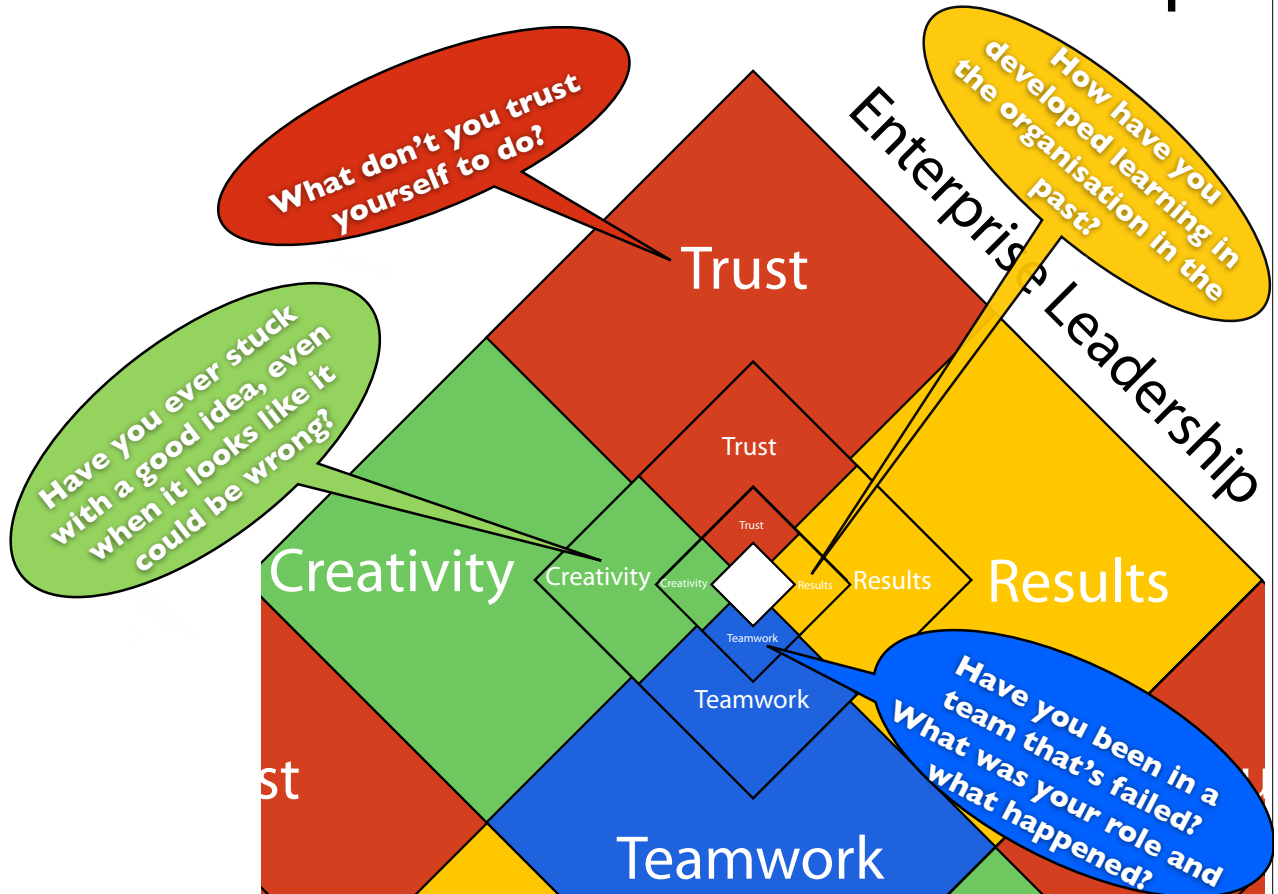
What don't you trust yourself to do?

How have you developed learning in the organisation in the past?

Enterprise Leadership

Trust

Have you ever stuck with a good idea, even when it looks like it could be wrong?

Trust

Trust

Creativity

Creativity

Creativity

Results

Results

Results

Teamwork

Teamwork

Have you been in a team that's failed? What was your role and what happened?

st

Teamwork